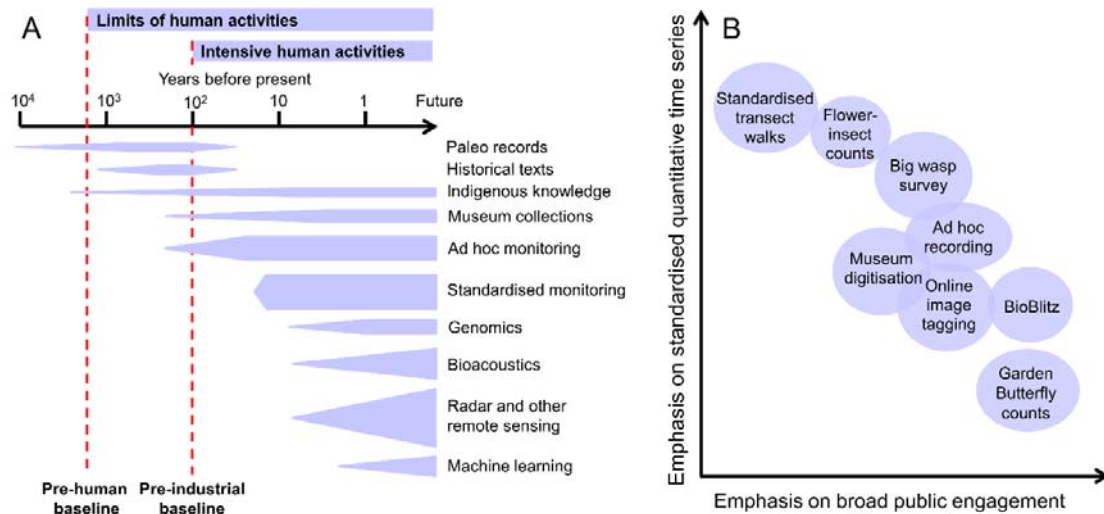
A

Limits of human activities

Intensive human activities

Years before present

$10^4$ $10^3$ $10^2$ 10 1 Future

Paleo records

Historical texts

Indigenous knowledge

Museum collections

Ad hoc monitoring

Standardised monitoring

Genomics

Bioacoustics

Radar and other remote sensing

Machine learning

Pre-human baseline

Pre-industrial baseline

B

Emphasis on standardised quantitative time series

Standardised transect walks

Flower-insect counts

Big wasp survey

Ad hoc recording

Museum digitisation

Online image tagging

BioBlitz

Garden Butterfly counts

Emphasis on broad public engagement